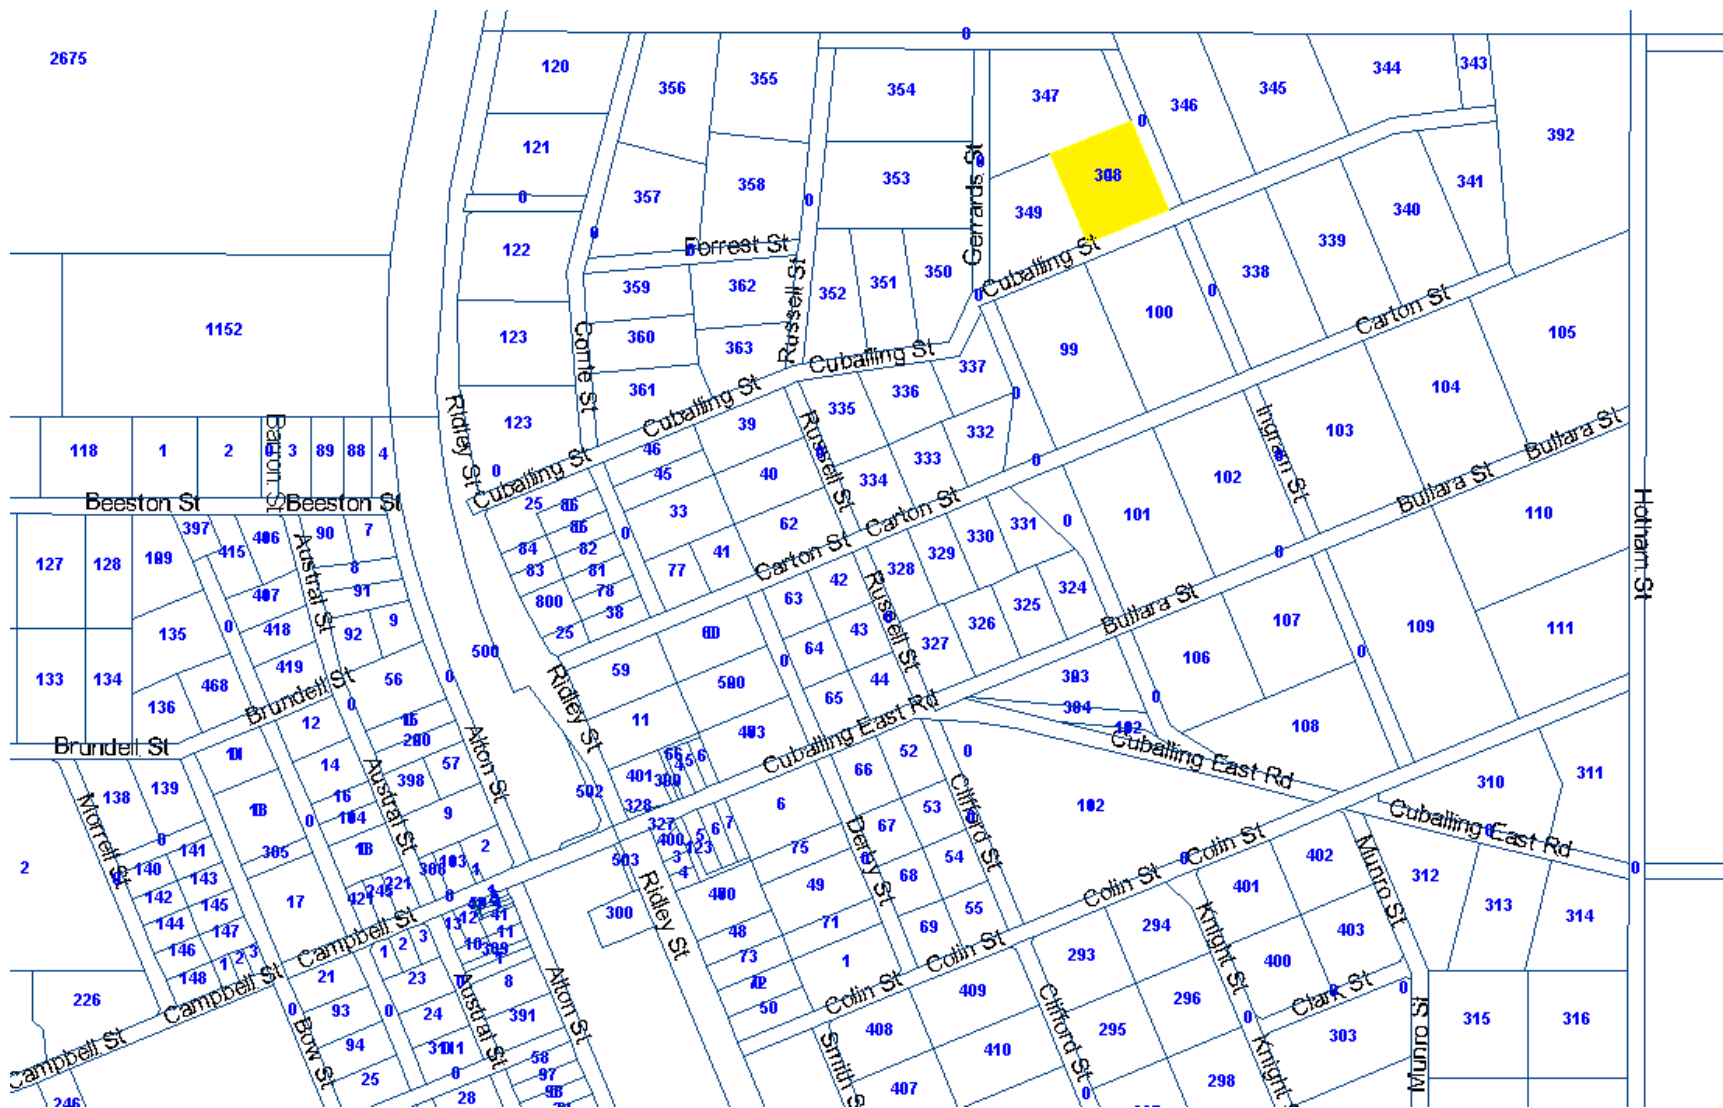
2675
120
356
355
354
347
346
345
344
343
0
121
357
358
353
308
349
341
392
0
0
0
122
Forrest St
Gerrards St
340
339
338
Cuballing St
359
362
350
351
352
Russell St
1152
123
360
363
Corrie St
100
Carton St
105
99
0
Cuballing St
337
361
336
123
Cuballing St
39
335
104
332
118
1
2
0
3
89
88
4
Barron St
Ridley St
Cuballing St
46
45
Russell St
333
Ingram St
103
Beeston St
Beeston St
25
86
86
40
334
102
Bullara St
397
406
90
7
33
0
Carton St
331
0
101
Bullara St
127
128
189
415
Austral St
8
84
82
62
41
330
329
110
Hotham St
83
81
77
Carton St
42
328
407
91
800
78
38
63
Russell St
324
0
135
0
418
92
9
25
60
43
326
325
Bullara St
107
109
111
133
134
468
419
Brundell St
56
0
500
59
64
44
327
106
136
Ridley St
590
0
65
Cuballing East Rd
303
304
0
Brundell St
12
15
200
11
403
102
108
10
Alton St
66
45
6
52
0
Cuballing East Rd
311
138
139
14
57
401
309
66
102
310
Morrell St
13
Austral St
398
502
Ridley St
328
6
53
Cuballing East Rd
0
104
9
327
67
Clifford St
141
305
0
18
2
503
400
3
123
75
Derby St
402
312
140
143
308
103
1
54
Colin St
Colin St
Munro St
142
145
17
421
248
221
0
4
490
49
68
401
313
144
147
Campbell St
300
Ridley St
71
55
294
Knight St
403
314
146
1
2
3
12
41
11
48
69
Colin St
146
148
21
1
2
3
23
10
309
73
1
293
400
226
Campbell St
23
0
8
Alton St
72
Colin St
409
296
Clark St
0
315
316
0
93
0
24
391
50
408
295
303
Campbell St
Bow St
94
311
Austral St
58
Smith St
410
Clifford St
0
Knight St
Munro St
25
0
97
407
298
246
28
98